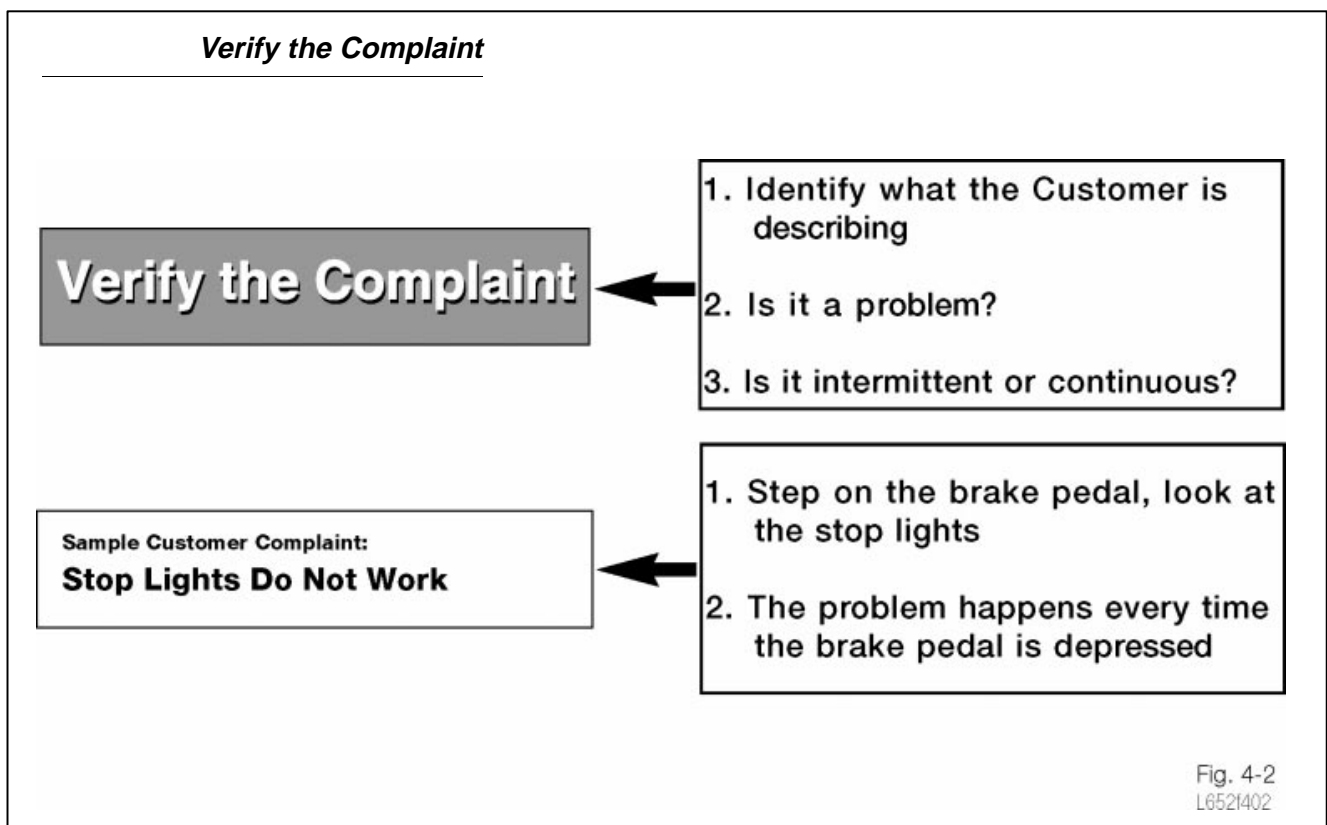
**Verify the Complaint**

Verify the Complaint

1. Identify what the Customer is describing

2. Is it a problem?

3. Is it intermittent or continuous?

Sample Customer Complaint:
Stop Lights Do Not Work

1. Step on the brake pedal, look at the stop lights

2. The problem happens every time the brake pedal is depressed

Fig. 4-2
L652f402